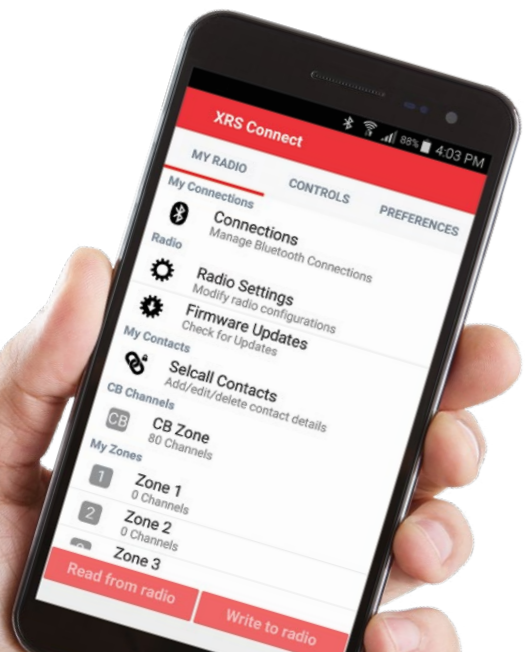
88% 4:03 PM

XRS Connect

MY RADIO

CONTROLS

PREFERENCES

My Connections

Connections
Manage Bluetooth Connections

Radio

Radio Settings
Modify radio configurations

Firmware Updates
Check for Updates

My Contacts

Selcall Contacts
Add/edit/delete contact details

CB Channels

CB

CB Zone
80 Channels

My Zones

1

Zone 1
0 Channels

2

Zone 2
0 Channels

Zone 3

Read from radio

Write to radio